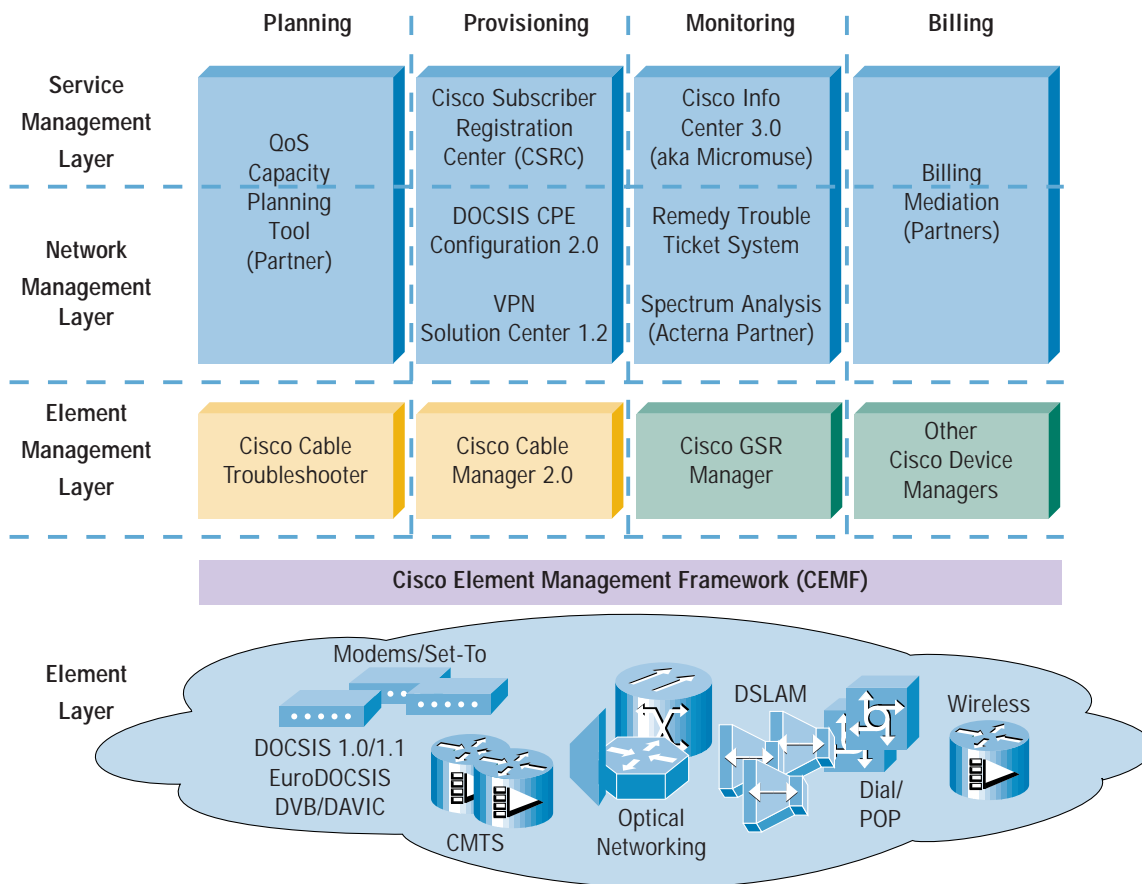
Planning

Provisioning

Monitoring

Billing

Service Management Layer

Network Management Layer

Element Management Layer

Element Layer

QoS Capacity Planning Tool (Partner)

Cisco Subscriber Registration Center (CSRC)

DOCSIS CPE Configuration 2.0

VPN Solution Center 1.2

Cisco Info Center 3.0 (aka Micromuse)

Remedy Trouble Ticket System

Spectrum Analysis (Acterna Partner)

Billing Mediation (Partners)

Cisco Cable Troubleshooter

Cisco Cable Manager 2.0

Cisco GSR Manager

Other Cisco Device Managers

Cisco Element Management Framework (CEMF)

Modems/Set-To

DOCSIS 1.0/1.1 EuroDOCSIS DVB/DAVIC

CMTS

Optical Networking

DSLAM

Dial/ POP

Wireless